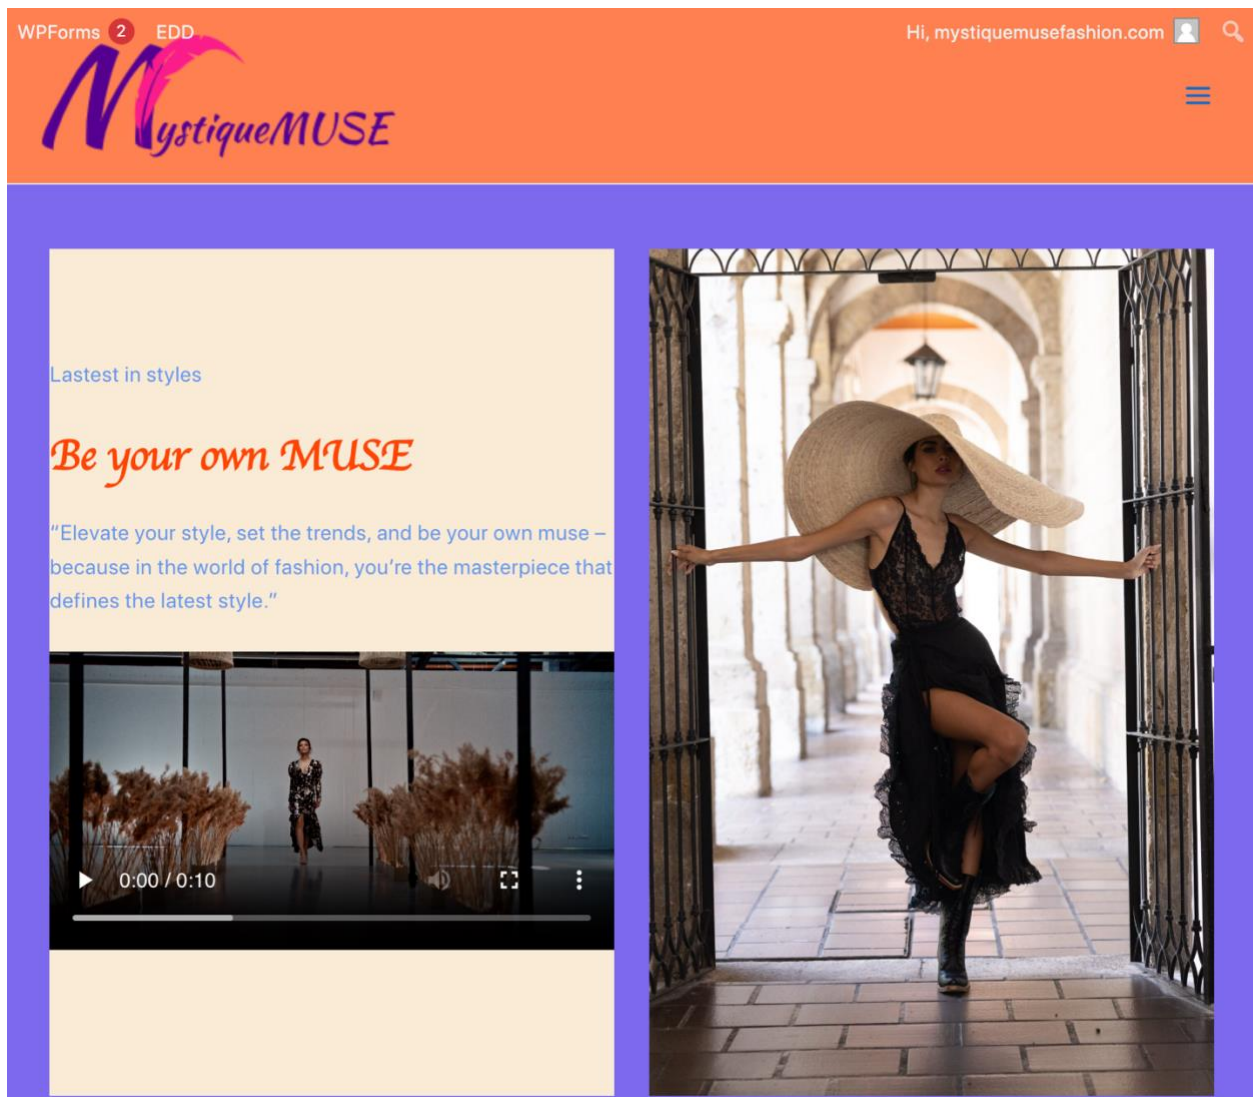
WPForms 2 EDD

Hi, mystiquemusefashion.com

MystiqueMUSE

Lastest in styles

Be your own MUSE

"Elevate your style, set the trends, and be your own muse – because in the world of fashion, you're the masterpiece that defines the latest style."

0:00 / 0:10